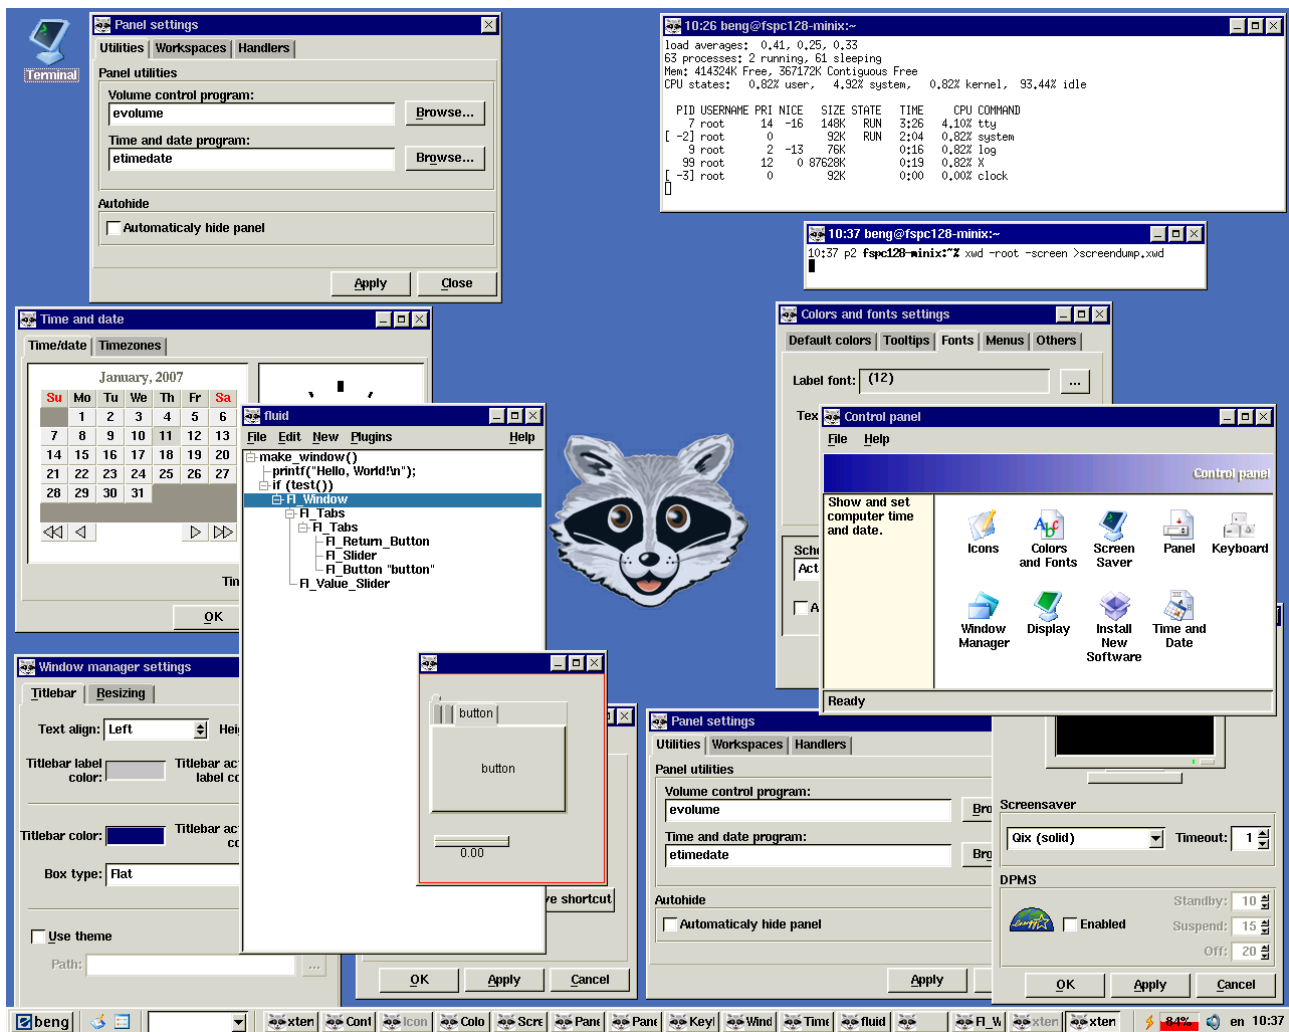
Terminal

Panel settings
Utilities | Workspaces | Handlers
Panel utilities
Volume control program:
evolume
Browse...
Time and date program:
etimedate
Browse...
Autohide
Automaticaly hide panel
Apply
Close

10:26 beng@fspc128-minix:~
load averages: 0.41, 0.25, 0.33
63 processes: 2 running, 61 sleeping
Mem: 414324K Free, 367172K Contiguous Free
CPU states: 0.82% user, 4.92% system, 0.82% kernel, 93.44% idle

| PID | USERNAME | PRI | NICE | SIZE | STATE | TIME | CPU | COMMAND |
|---|---|---|---|---|---|---|---|---|
| 7 | root | 14 | -16 | 148K | RUN | 3:26 | 4.10% | tty |
| [ -2] | root | 0 | | 92K | RUN | 2:04 | 0.82% | system |
| 9 | root | 2 | -13 | 76K | | 0:16 | 0.82% | log |
| 99 | root | 12 | 0 | 87628K | | 0:19 | 0.82% | X |
| [ -3] | root | 0 | | 92K | | 0:00 | 0.00% | clock |

10:37 beng@fspc128-minix:~
10:37 p2 fspc128-minix:~% xwd -root -screen >screendump.xwd

Time and date
Time/date | Timezones
January, 2007

| Su | Mo | Tu | We | Th | Fr | Sa |
|---|---|---|---|---|---|---|
| | 1 | 2 | 3 | 4 | 5 | 6 |
| 7 | 8 | 9 | 10 | 11 | 12 | 13 |
| 14 | 15 | 16 | 17 | 18 | 19 | 20 |
| 21 | 22 | 23 | 24 | 25 | 26 | 27 |
| 28 | 29 | 30 | 31 | | | |

Tin
OK

fluid
File Edit New Plugins Help
make_window()
printf("Hello, World!\n");
if (test())
Fl_Window
Fl_Tabs
Fl_Tabs
Fl_Return_Button
Fl_Slider
Fl_Button "button"
Fl_Value_Slider

button
button
0.00

Colors and fonts settings
Default colors | Tooltips | Fonts | Menus | Others
Label font: (12)
...
Tex
Sch
Act
A

Control panel
File Help
Control panel
Show and set computer time and date.
Icons
Colors and Fonts
Screen Saver
Panel
Keyboard
Window Manager
Display
Install New Software
Time and Date
Ready

Window manager settings
Titlebar | Resizing
Text align: Left
Hei
Titlebar label color:
Titlebar ac label co
Titlebar color:
Titlebar ac co
Box type: Flat
Use theme
Path:
...

e shortcut
OK
Apply
Cancel

Panel settings
Utilities | Workspaces | Handlers
Panel utilities
Volume control program:
evolume
Bro
Time and date program:
etimedate
Bro
Autohide
Automaticaly hide panel
Apply

Screensaver
Qix (solid)
Timeout: 1
DPMS
Enabled
Standby: 10
Suspend: 15
Off: 20
OK
Apply
Cancel

beng
xterr | Cont | Icon | Colo | Scre | Pane | Pane | Keyl | Wind | Time | fluid | Fl_W | xterr | xterr
84%
en 10:37